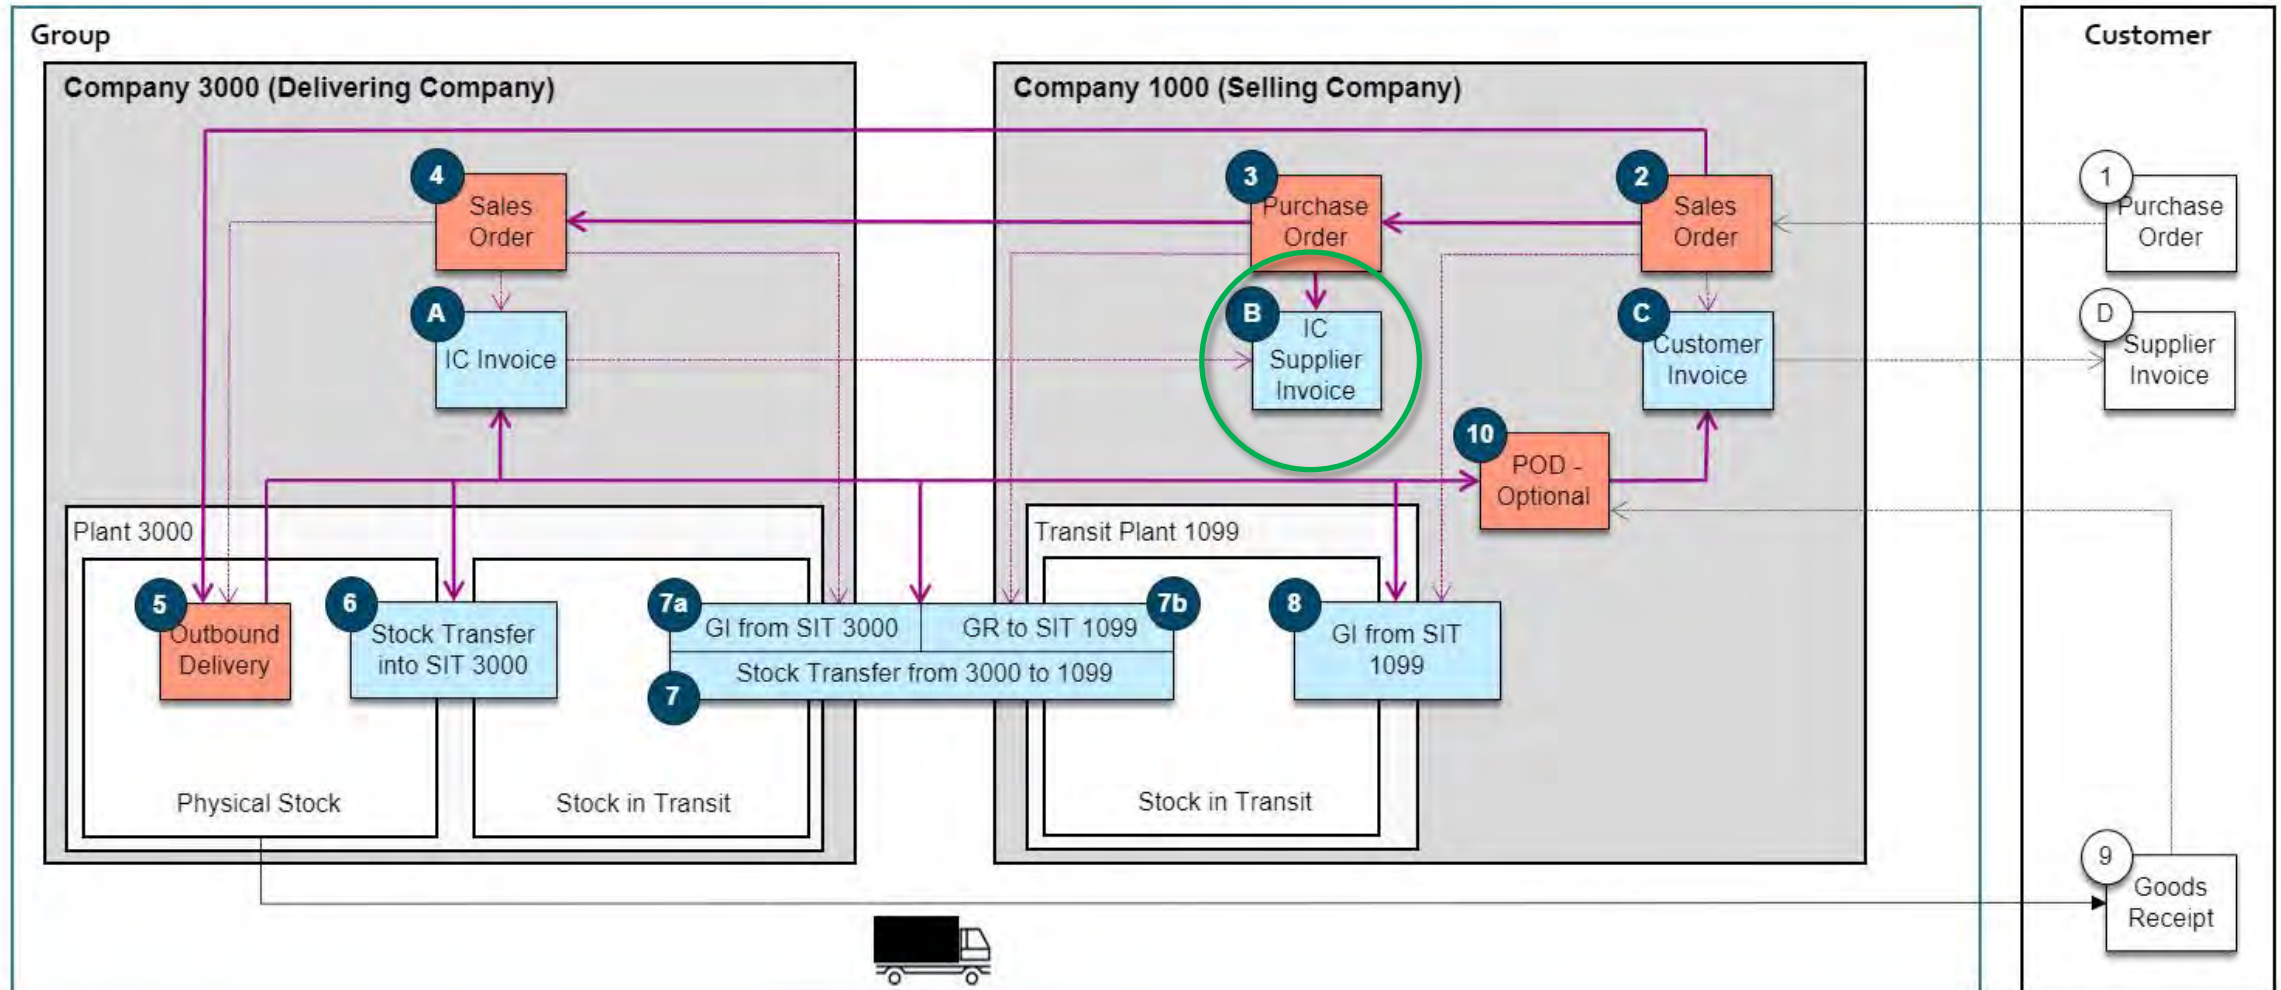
Group

Company 3000 (Delivering Company)

4 Sales Order

A IC Invoice

Plant 3000

5 Outbound Delivery

6 Stock Transfer into SIT 3000

Physical Stock

Stock in Transit

7a GI from SIT 3000

GR to SIT 1099 7b

7 Stock Transfer from 3000 to 1099

Company 1000 (Selling Company)

3 Purchase Order

2 Sales Order

B IC Supplier Invoice

C Customer Invoice

10 POD - Optional

Transit Plant 1099

8 GI from SIT 1099

Stock in Transit

Customer

1 Purchase Order

D Supplier Invoice

9 Goods Receipt